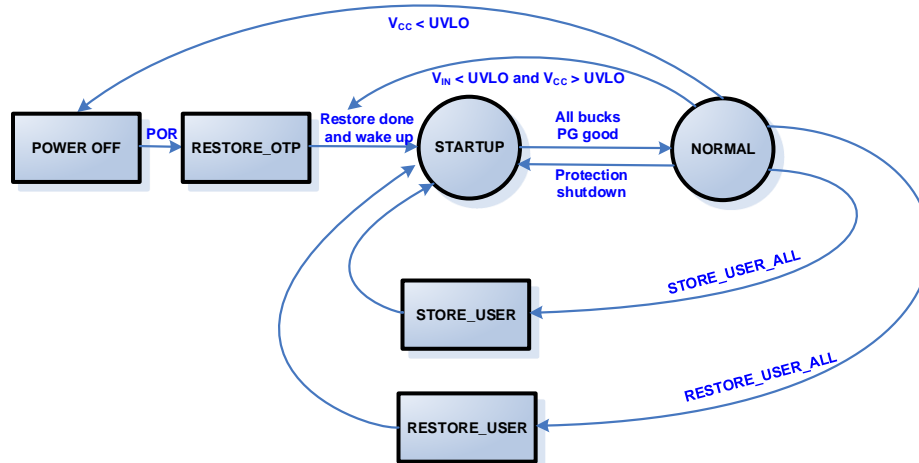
$V_{CC}$ < UVLO

$V_{IN}$ < UVLO and $V_{CC}$ > UVLO

POWER OFF

POR

RESTORE_OTP

Restore done and wake up

STARTUP

All bucks PG good

NORMAL

Protection shutdown

STORE_USER_ALL

STORE_USER

RESTORE_USER_ALL

RESTORE_USER